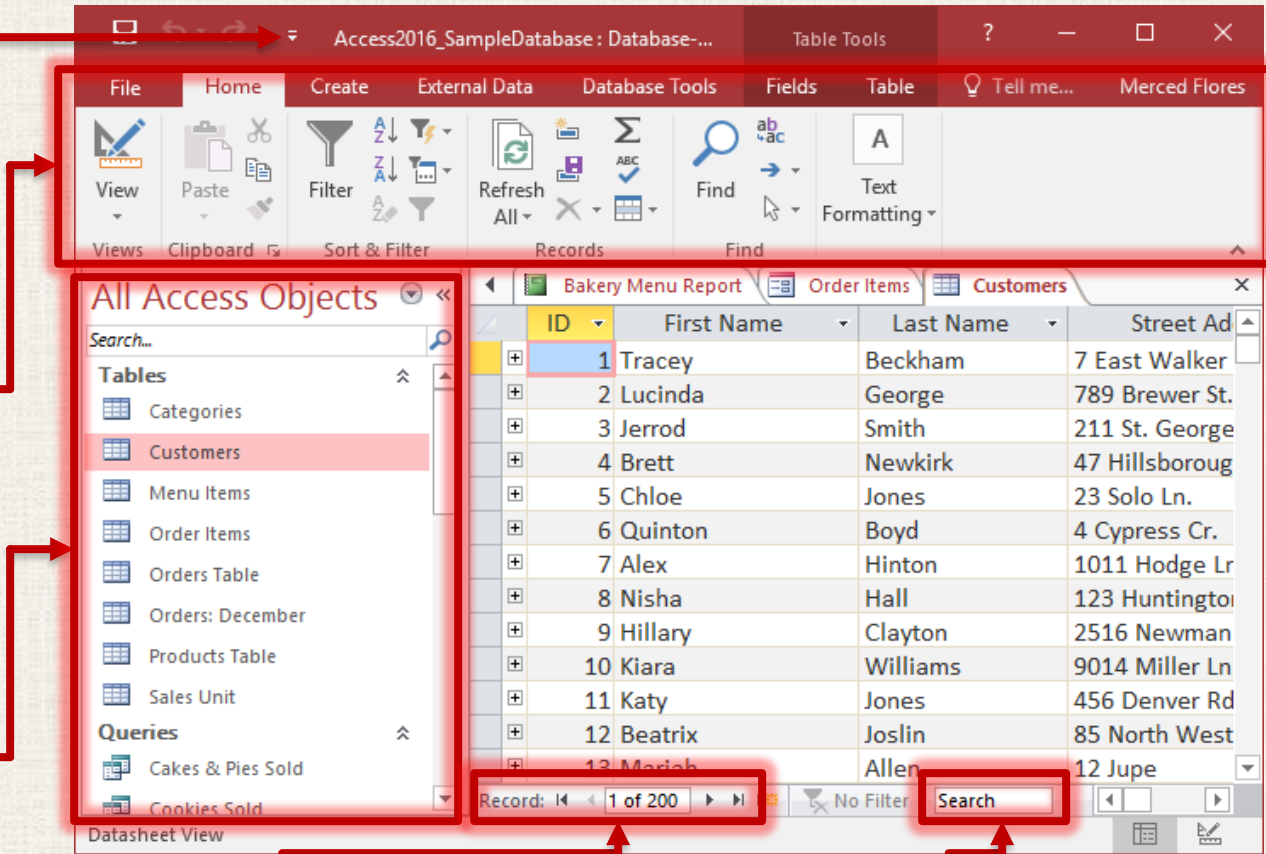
Access2016_SampleDatabase : Database-...

Table Tools

?

File | Home | Create | External Data | Database Tools | Fields | Table | Tell me... | Merced Flores

View

Paste

Filter

Refresh All

Find

Text Formatting

Views | Clipboard | Sort & Filter | Records | Find

All Access Objects

Search...

Tables

Categories

Customers

Menu Items

Order Items

Orders Table

Orders: December

Products Table

Sales Unit

Queries

Cakes & Pies Sold

Cookies Sold

Bakery Menu Report | Order Items | Customers

| ID | First Name | Last Name | Street Ad |
|---|---|---|---|
| 1 | Tracey | Beckham | 7 East Walker |
| 2 | Lucinda | George | 789 Brewer St. |
| 3 | Jerrod | Smith | 211 St. George |
| 4 | Brett | Newkirk | 47 Hillsboroug |
| 5 | Chloe | Jones | 23 Solo Ln. |
| 6 | Quinton | Boyd | 4 Cypress Cr. |
| 7 | Alex | Hinton | 1011 Hodge Lr |
| 8 | Nisha | Hall | 123 Huntingtor |
| 9 | Hillary | Clayton | 2516 Newman |
| 10 | Kiara | Williams | 9014 Miller Ln |
| 11 | Katy | Jones | 456 Denver Rd |
| 12 | Beatrix | Joslin | 85 North West |
| 13 | Mariah | Allen | 12 Jupe |

Record: 1 of 200 | No Filter | Search

Datasheet View